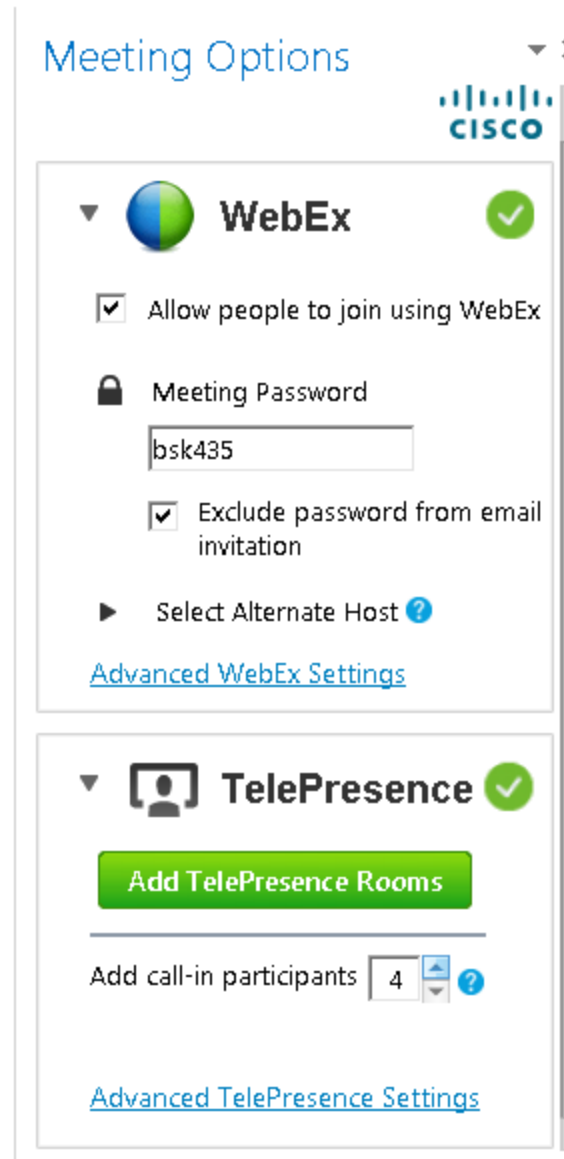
Meeting Options

CISCO

WebEx

Allow people to join using WebEx

Meeting Password

bsk435

Exclude password from email invitation

Select Alternate Host

Advanced WebEx Settings

TelePresence

Add TelePresence Rooms

Add call-in participants 4

Advanced TelePresence Settings